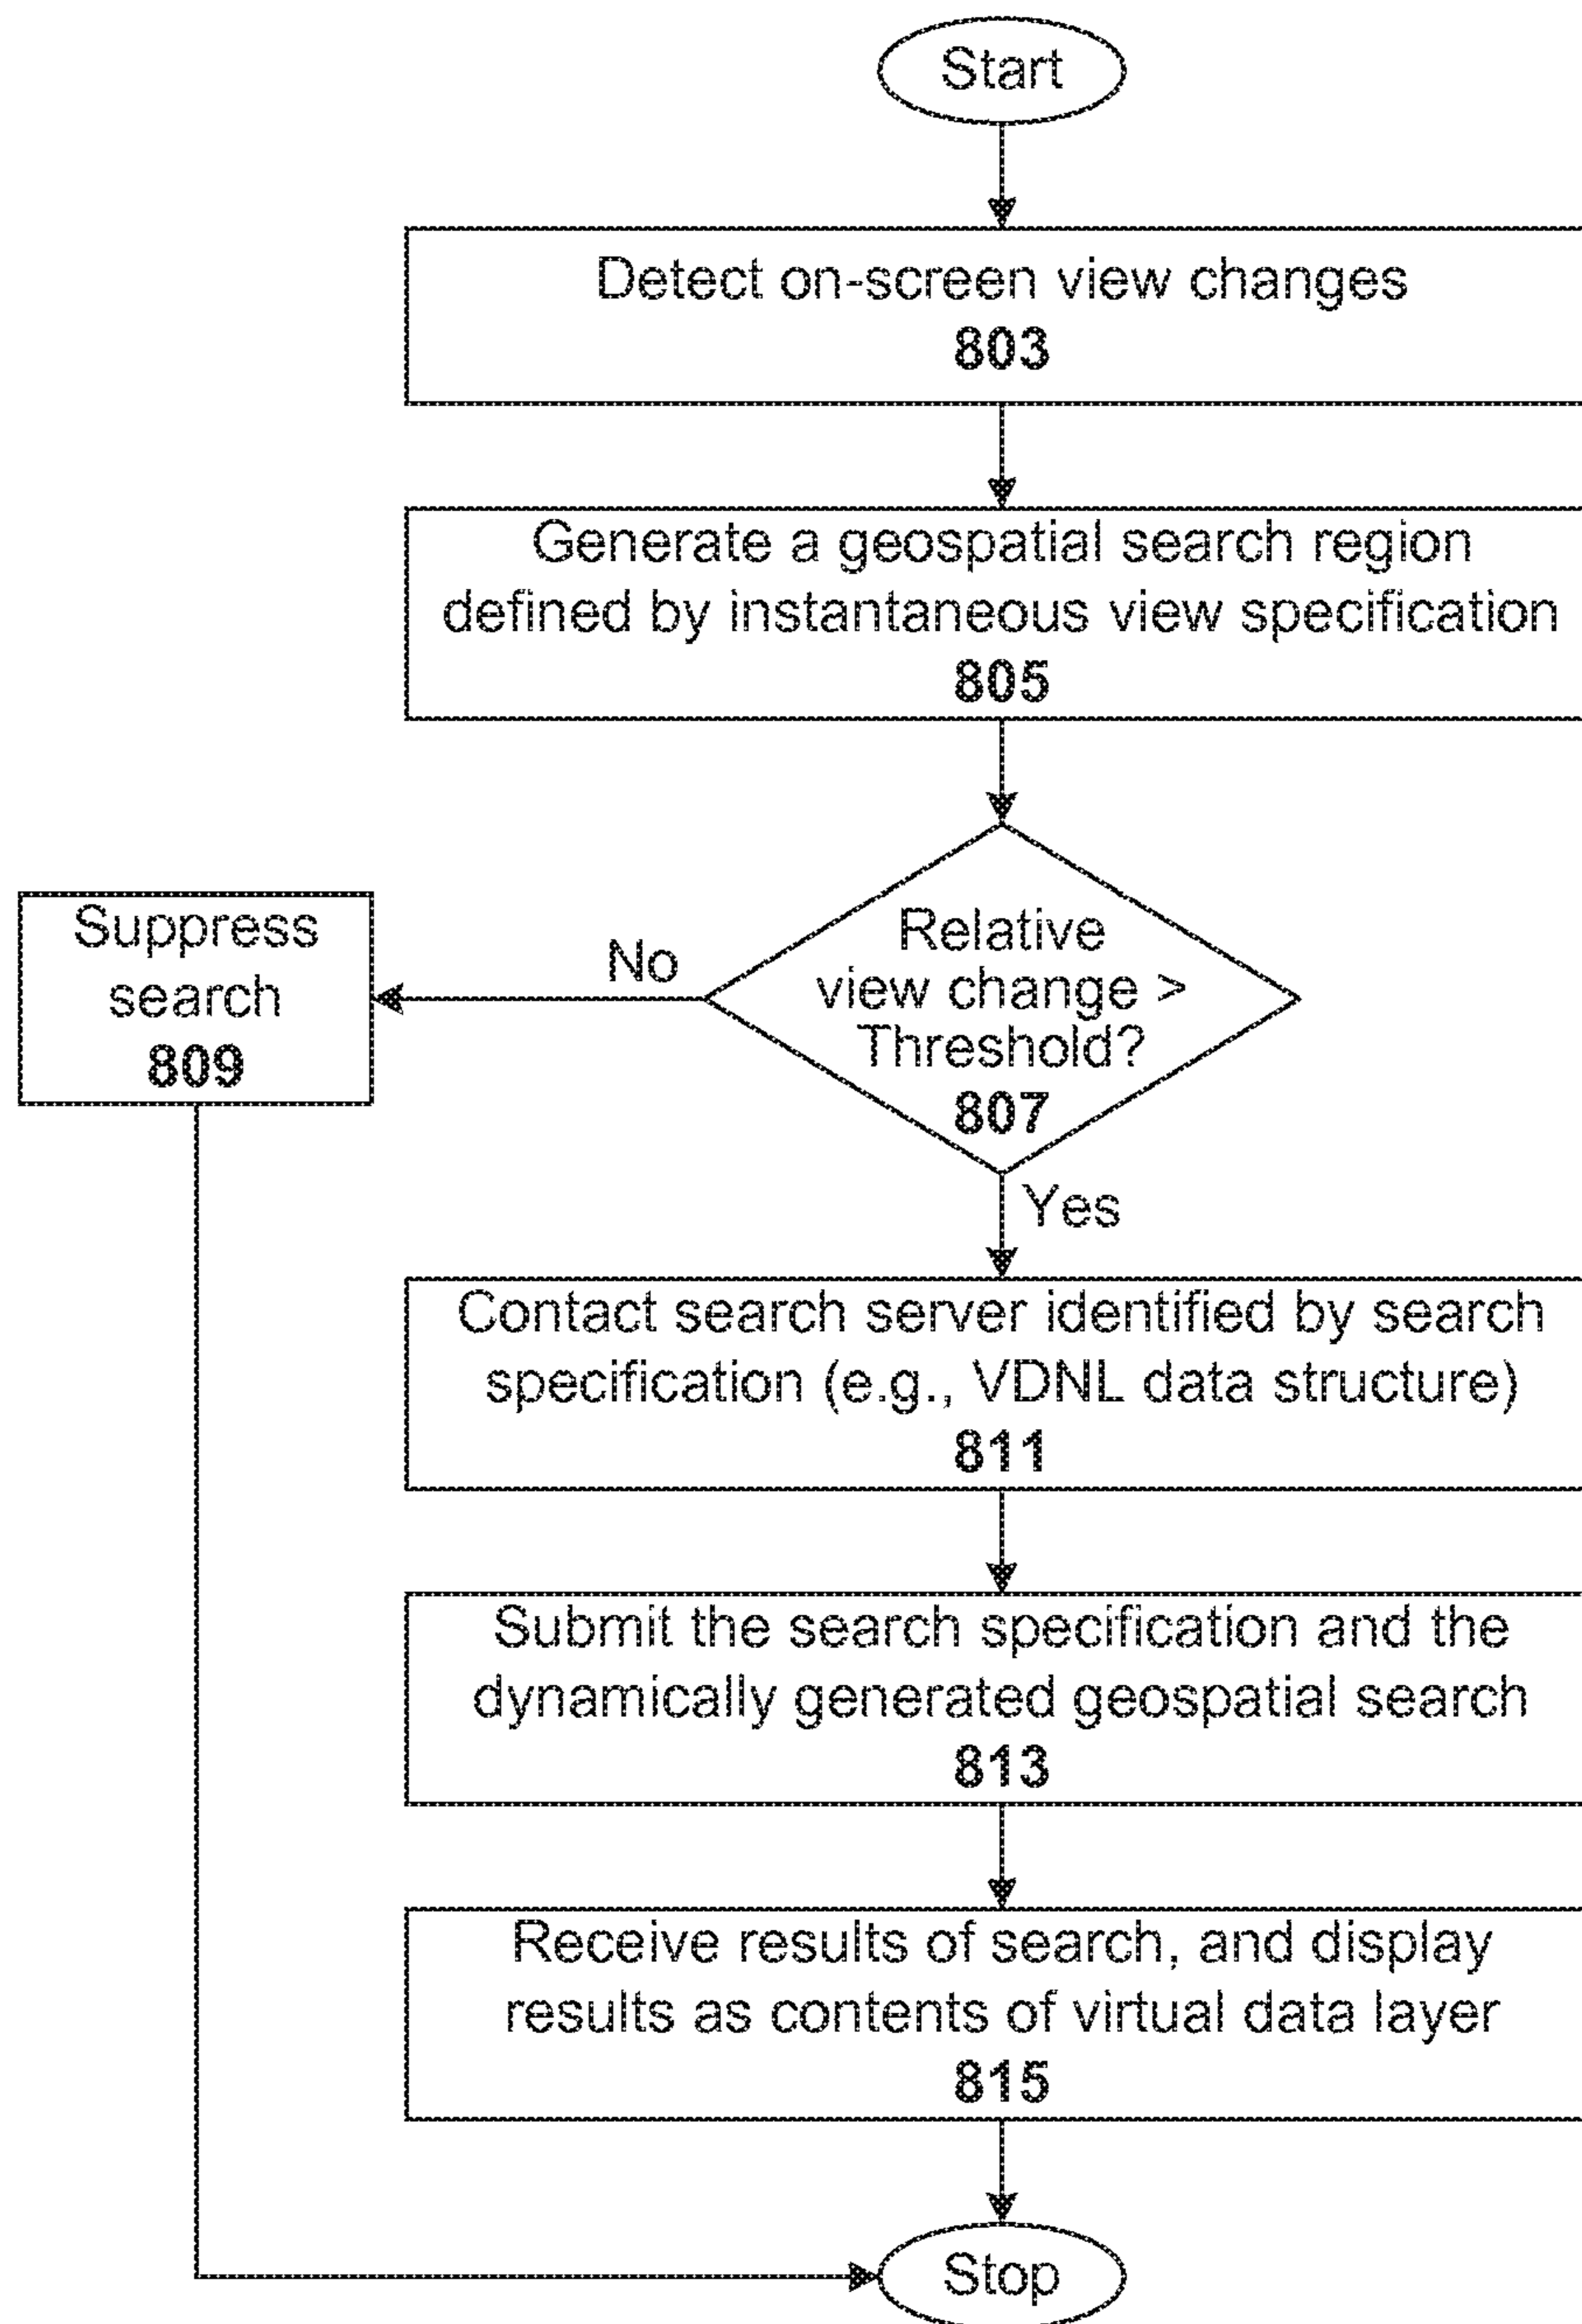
Start

Detect on-screen view changes
803

Generate a geospatial search region defined by instantaneous view specification
805

Relative view change > Threshold?
807

No

Suppress search
809

Yes

Contact search server identified by search specification (e.g., VDNL data structure)
811

Submit the search specification and the dynamically generated geospatial search
813

Receive results of search, and display results as contents of virtual data layer
815

Stop